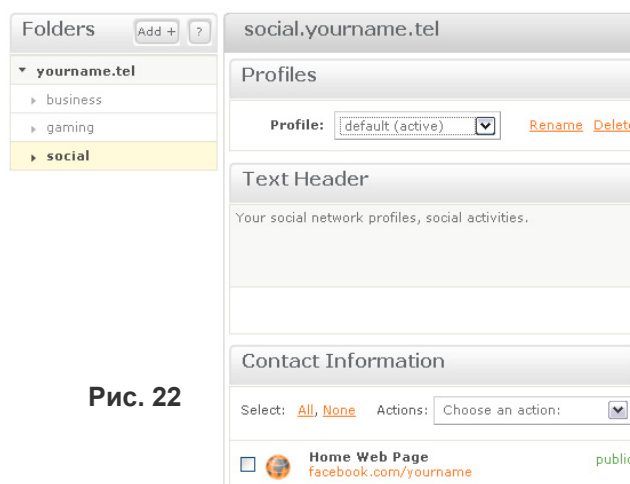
Folders Add + ?

yourname.tel

business

gaming

social

Рис. 22

social.yourname.tel

Profiles

Profile: default (active) Rename Delet

Text Header

Your social network profiles, social activities.

Contact Information

Select: All, None Actions: Choose an action:

Home Web Page
facebook.com/yourname

publi